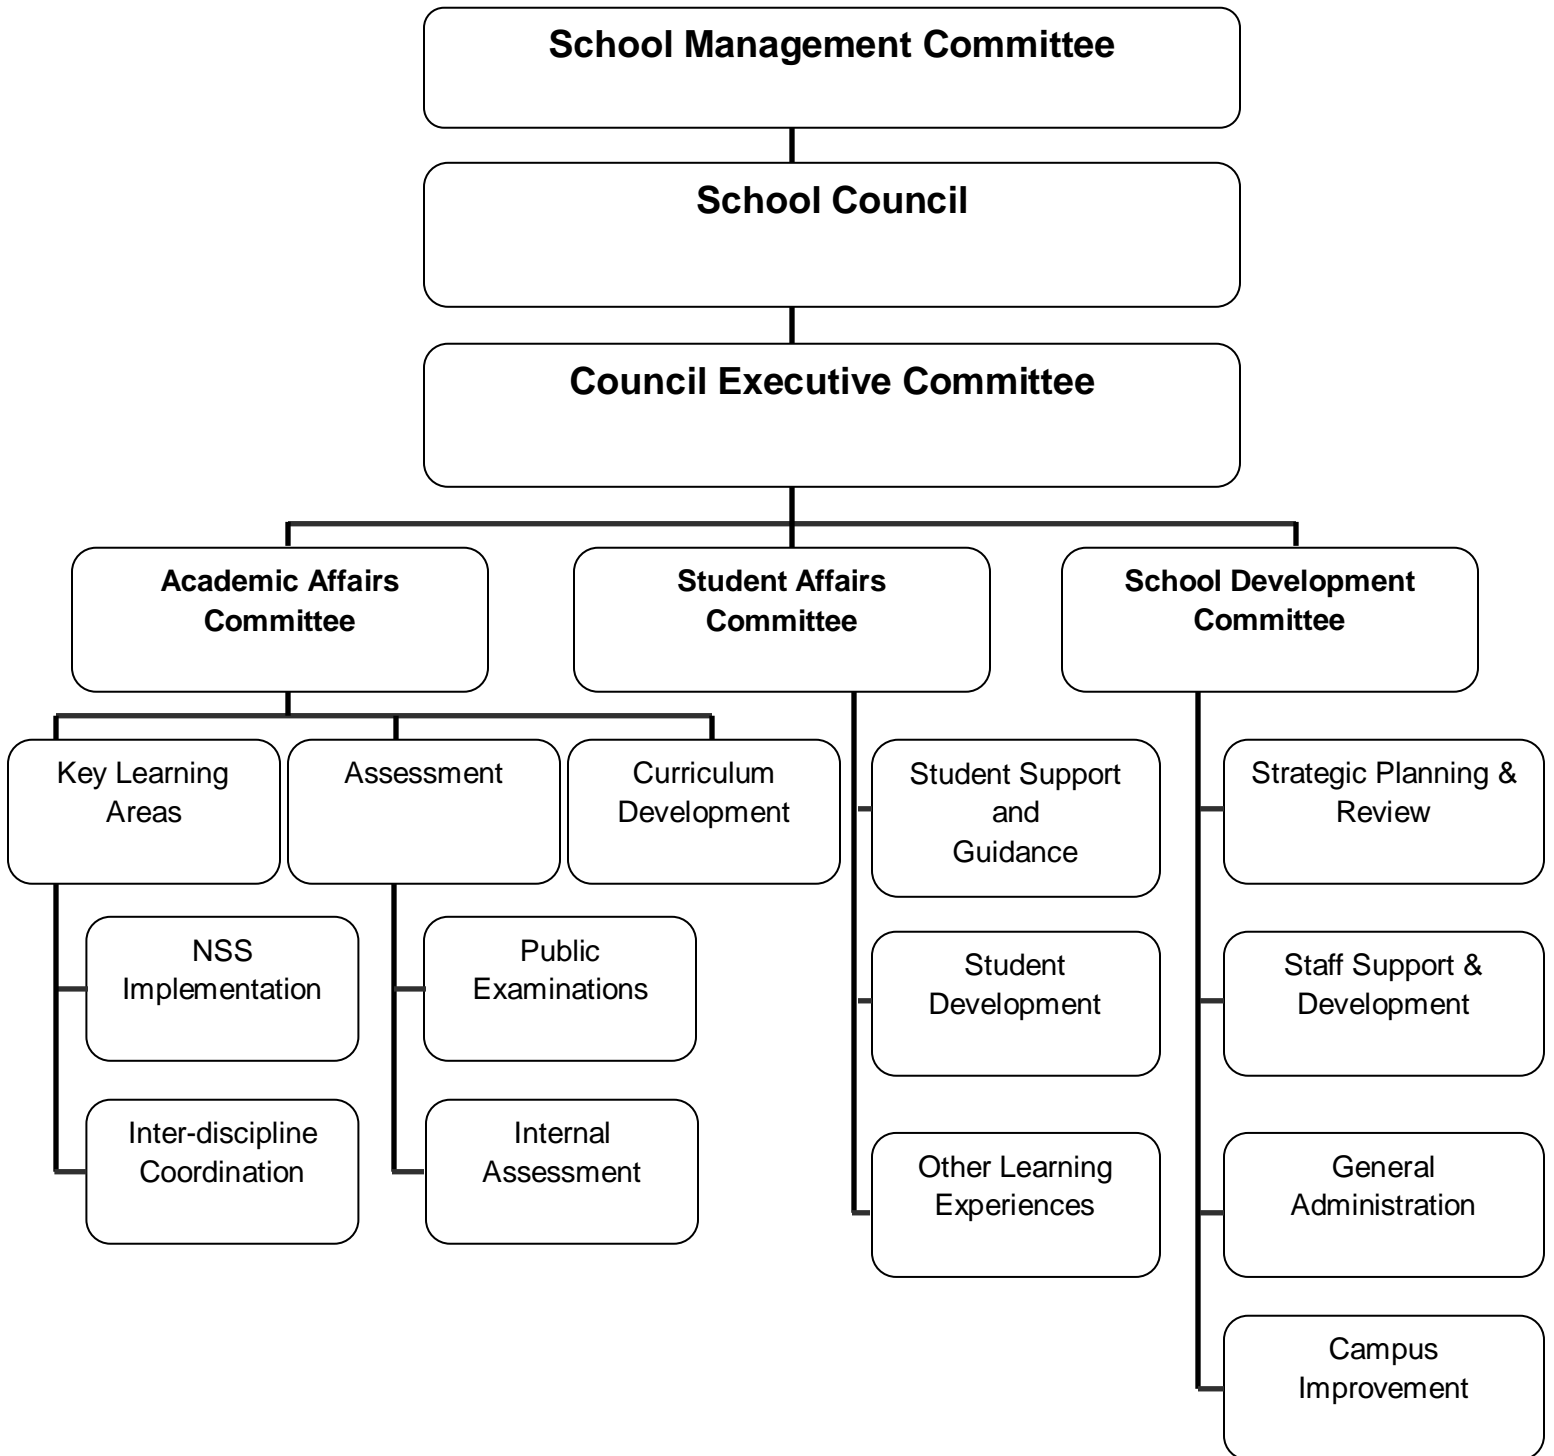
School Management Committee

School Council

Council Executive Committee

Academic Affairs Committee

Student Affairs Committee

School Development Committee

Key Learning Areas

Assessment

Curriculum Development

NSS Implementation

Inter-discipline Coordination

Public Examinations

Internal Assessment

Student Support and Guidance

Student Development

Other Learning Experiences

Strategic Planning & Review

Staff Support & Development

General Administration

Campus Improvement